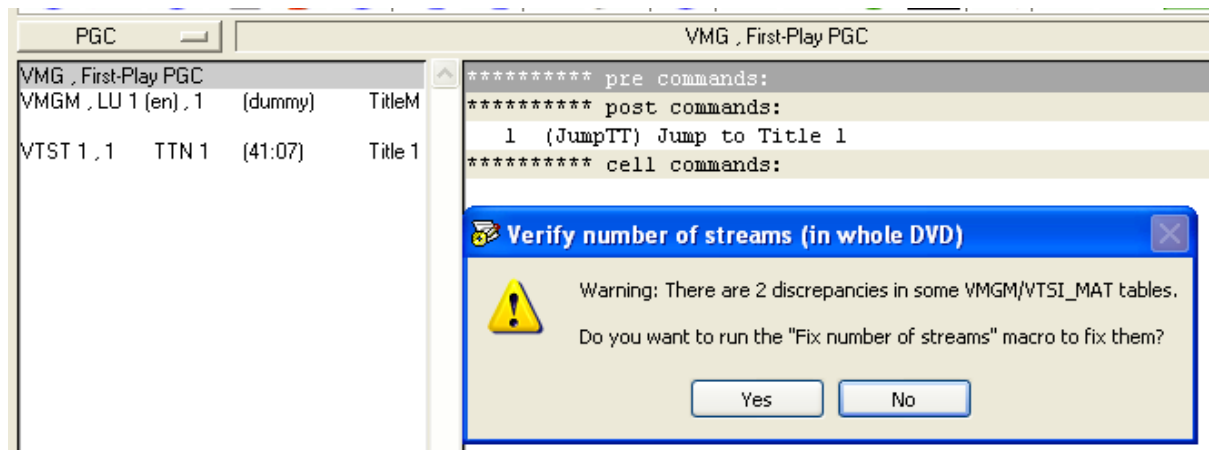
PGC

VMG , First-Play PGC

VMG , First-Play PGC
VMGM , LU 1 (en) , 1 (dummy) TitleM
VTST 1 , 1 TTN 1 (41:07) Title 1

********** pre commands:
********** post commands:
1 (JumpTT) Jump to Title 1
********** cell commands:

Verify number of streams (in whole DVD)

Warning: There are 2 discrepancies in some VMGM/VTSI_MAT tables.

Do you want to run the "Fix number of streams" macro to fix them?

Yes No